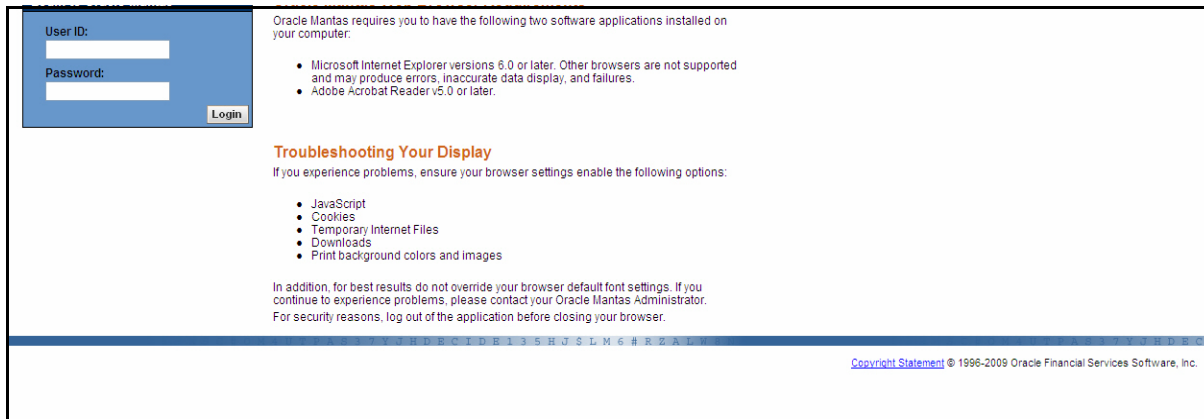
User ID:

Password:

Login

Oracle Mantas requires you to have the following two software applications installed on your computer:

- Microsoft Internet Explorer versions 6.0 or later. Other browsers are not supported and may produce errors, inaccurate data display, and failures.
- Adobe Acrobat Reader v5.0 or later.

Troubleshooting Your Display

If you experience problems, ensure your browser settings enable the following options:

- JavaScript
- Cookies
- Temporary Internet Files
- Downloads
- Print background colors and images

In addition, for best results do not override your browser default font settings. If you continue to experience problems, please contact your Oracle Mantas Administrator.

For security reasons, log out of the application before closing your browser.

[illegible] T Y J H D E C I D E 1 3 5 H J S L M 6 # R Z A L N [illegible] T Y J H D E C

Copyright Statement © 1996-2009 Oracle Financial Services Software, Inc.